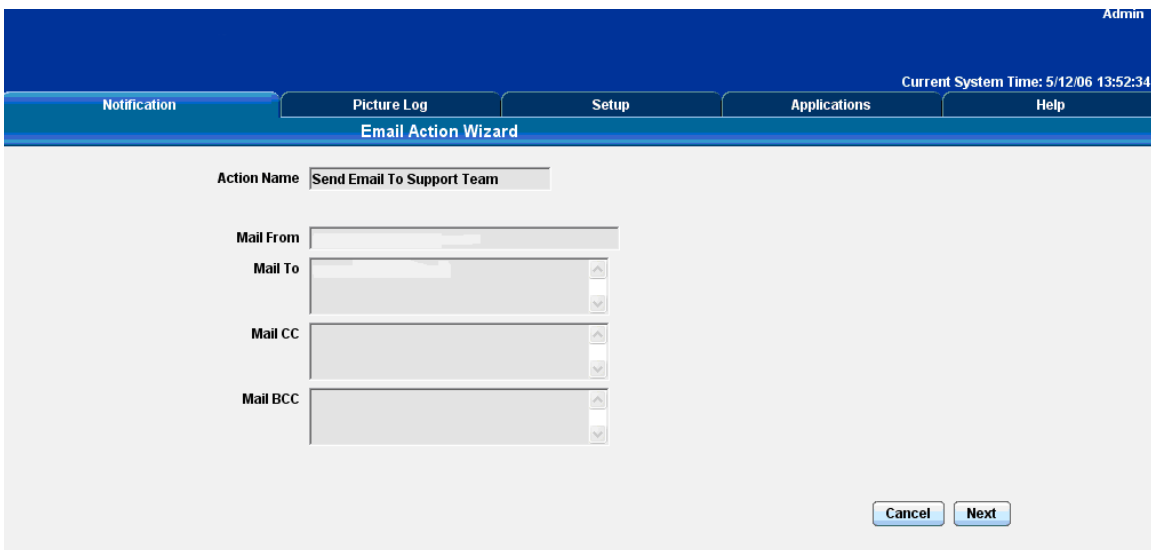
Admin

Current System Time: 5/12/06 13:52:34

Notification | Picture Log | Setup | Applications | Help

Email Action Wizard

Action Name Send Email To Support Team

Mail From

Mail To

Mail CC

Mail BCC

Cancel Next